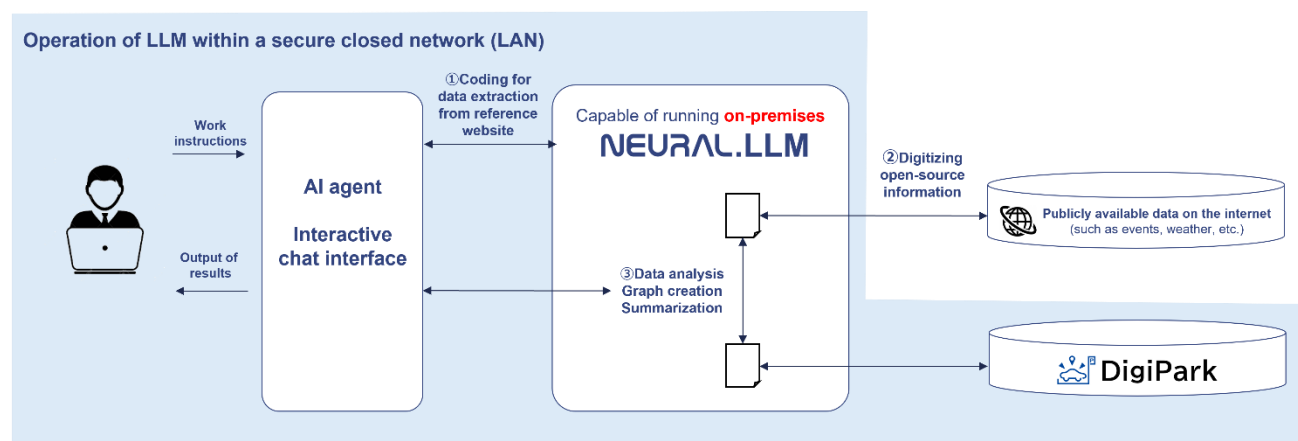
Operation of LLM within a secure closed network (LAN)

Work instructions

Output of results

AI agent

Interactive chat interface

①Coding for data extraction from reference website

Capable of running on-premises

NEURAL.LLM

②Digitizing open-source information

Publicly available data on the internet (such as events, weather, etc.)

③Data analysis Graph creation Summarization

DigiPark